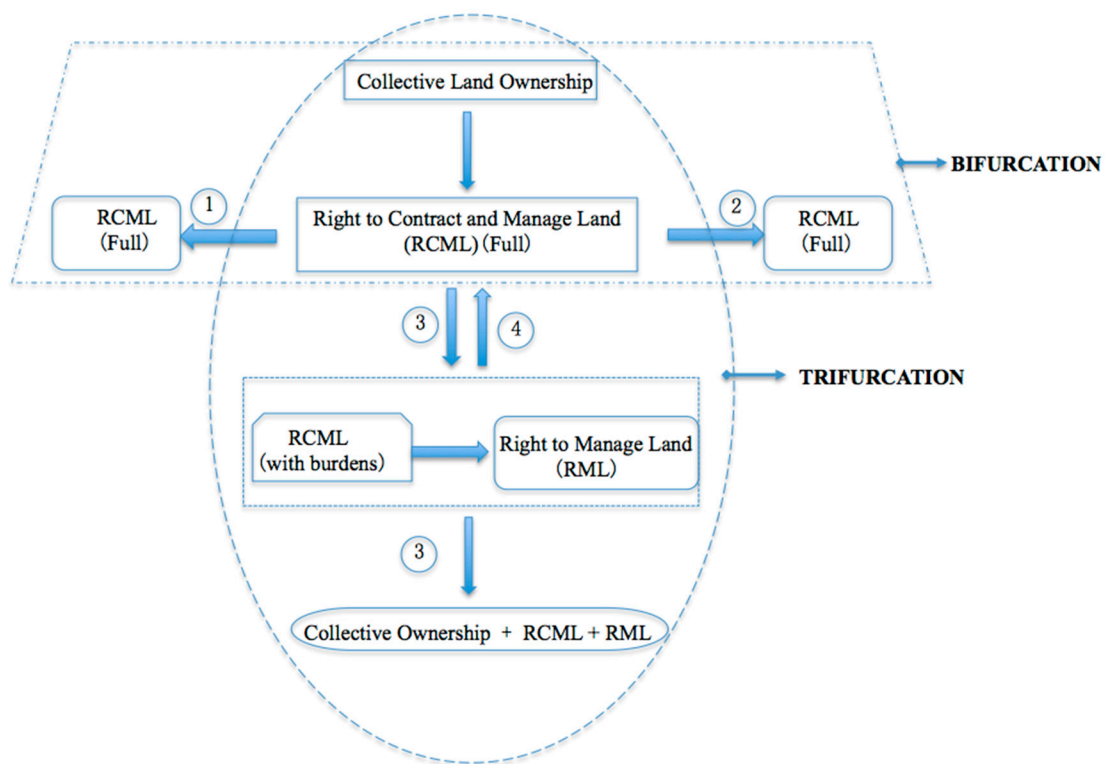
Collective Land Ownership

BIFURCATION

1

RCML (Full)

Right to Contract and Manage Land (RCML) (Full)

2

RCML (Full)

3

4

TRIFURCATION

RCML (with burdens)

Right to Manage Land (RML)

3

Collective Ownership + RCML + RML